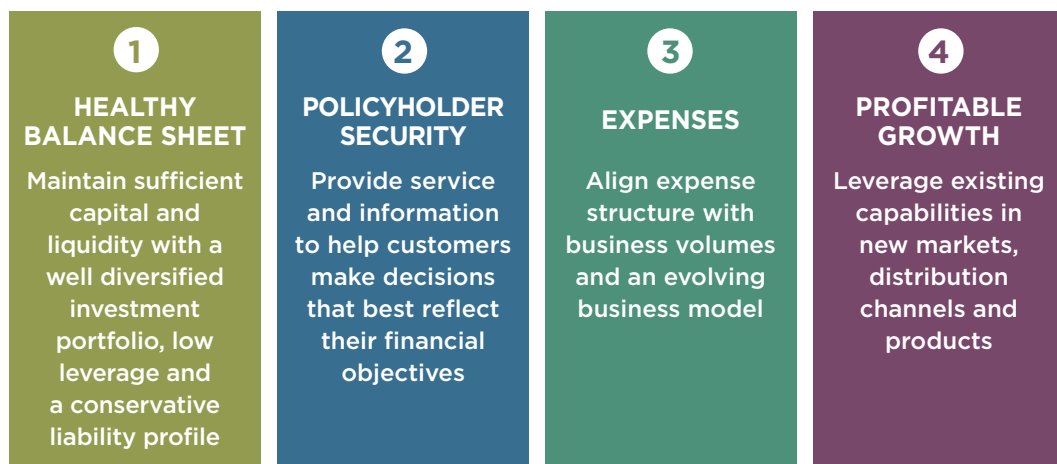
1

HEALTHY BALANCE SHEET

Maintain sufficient capital and liquidity with a well diversified investment portfolio, low leverage and a conservative liability profile

2

POLICYHOLDER SECURITY

Provide service and information to help customers make decisions that best reflect their financial objectives

3

EXPENSES

Align expense structure with business volumes and an evolving business model

4

PROFITABLE GROWTH

Leverage existing capabilities in new markets, distribution channels and products